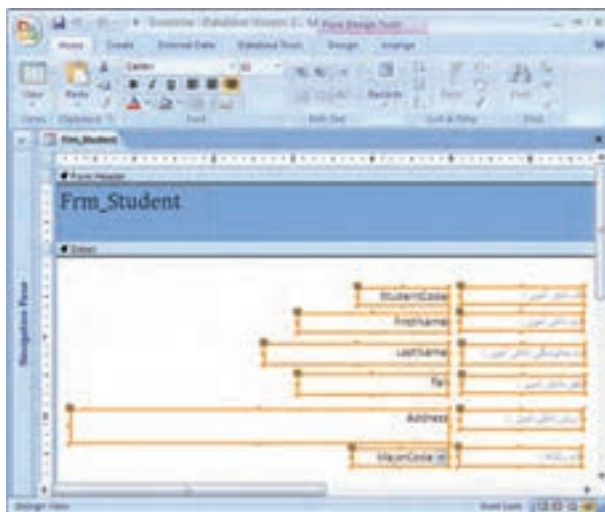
Form Design Tools

Home Create External Data Database Tools Design Arrange

Frm_Student

Form Header

Frm_Student

Detail

Navigation Pane

StudentCode

FirstName

LastName

Tel

Address

MajorCode

Design View